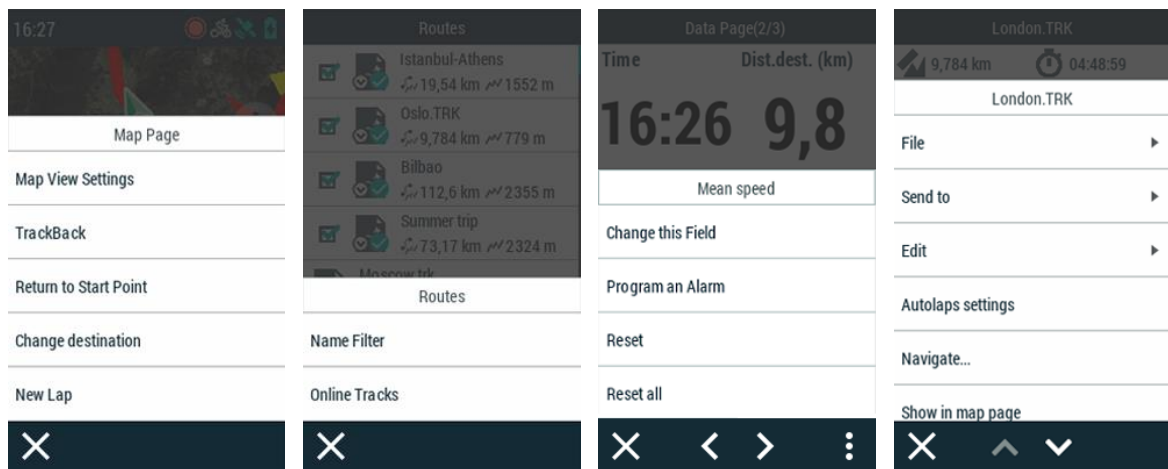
16:27

Map Page

Map View Settings

TrackBack

Return to Start Point

Change destination

New Lap

Routes

Istanbul-Athens
19,54 km 1552 m

Oslo.TRK
9,784 km 779 m

Bilbao
112,6 km 2355 m

Summer trip
73,17 km 2324 m

Moscow.trk

Routes

Name Filter

Online Tracks

Data Page(2/3)

Time

Dist.dest. (km)

16:26

9,8

Mean speed

Change this Field

Program an Alarm

Reset

Reset all

London.TRK

9,784 km

04:48:59

London.TRK

File

Send to

Edit

Autolaps settings

Navigate...

Show in map page